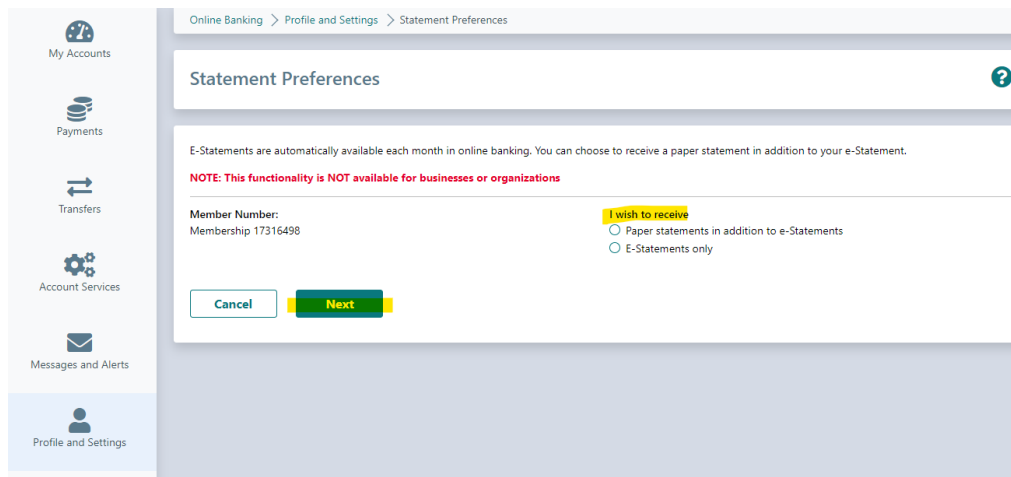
My Accounts

Payments

Transfers

Account Services

Messages and Alerts

Profile and Settings

Online Banking > Profile and Settings > Statement Preferences

Statement Preferences

?

E-Statements are automatically available each month in online banking. You can choose to receive a paper statement in addition to your e-Statement.

NOTE: This functionality is NOT available for businesses or organizations

Member Number:
Membership 17316498

I wish to receive
Paper statements in addition to e-Statements
E-Statements only

Cancel

Next